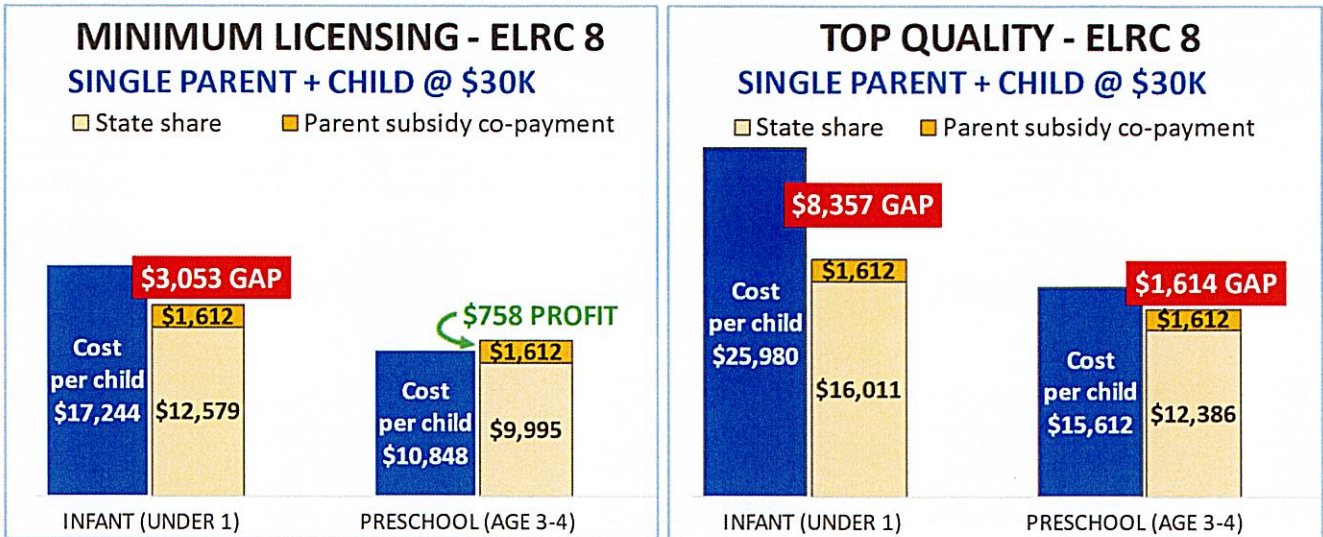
MINIMUM LICENSING - ELRC 8
SINGLE PARENT + CHILD @ $30K

State share    Parent subsidy co-payment

$3,053 GAP

Cost per child $17,244

$1,612

$12,579

$758 PROFIT

Cost per child $10,848

$1,612

$9,995

INFANT (UNDER 1)    PRESCHOOL (AGE 3-4)

TOP QUALITY - ELRC 8
SINGLE PARENT + CHILD @ $30K

State share    Parent subsidy co-payment

$8,357 GAP

Cost per child $25,980

$1,612

$16,011

$1,614 GAP

Cost per child $15,612

$1,612

$12,386

INFANT (UNDER 1)    PRESCHOOL (AGE 3-4)